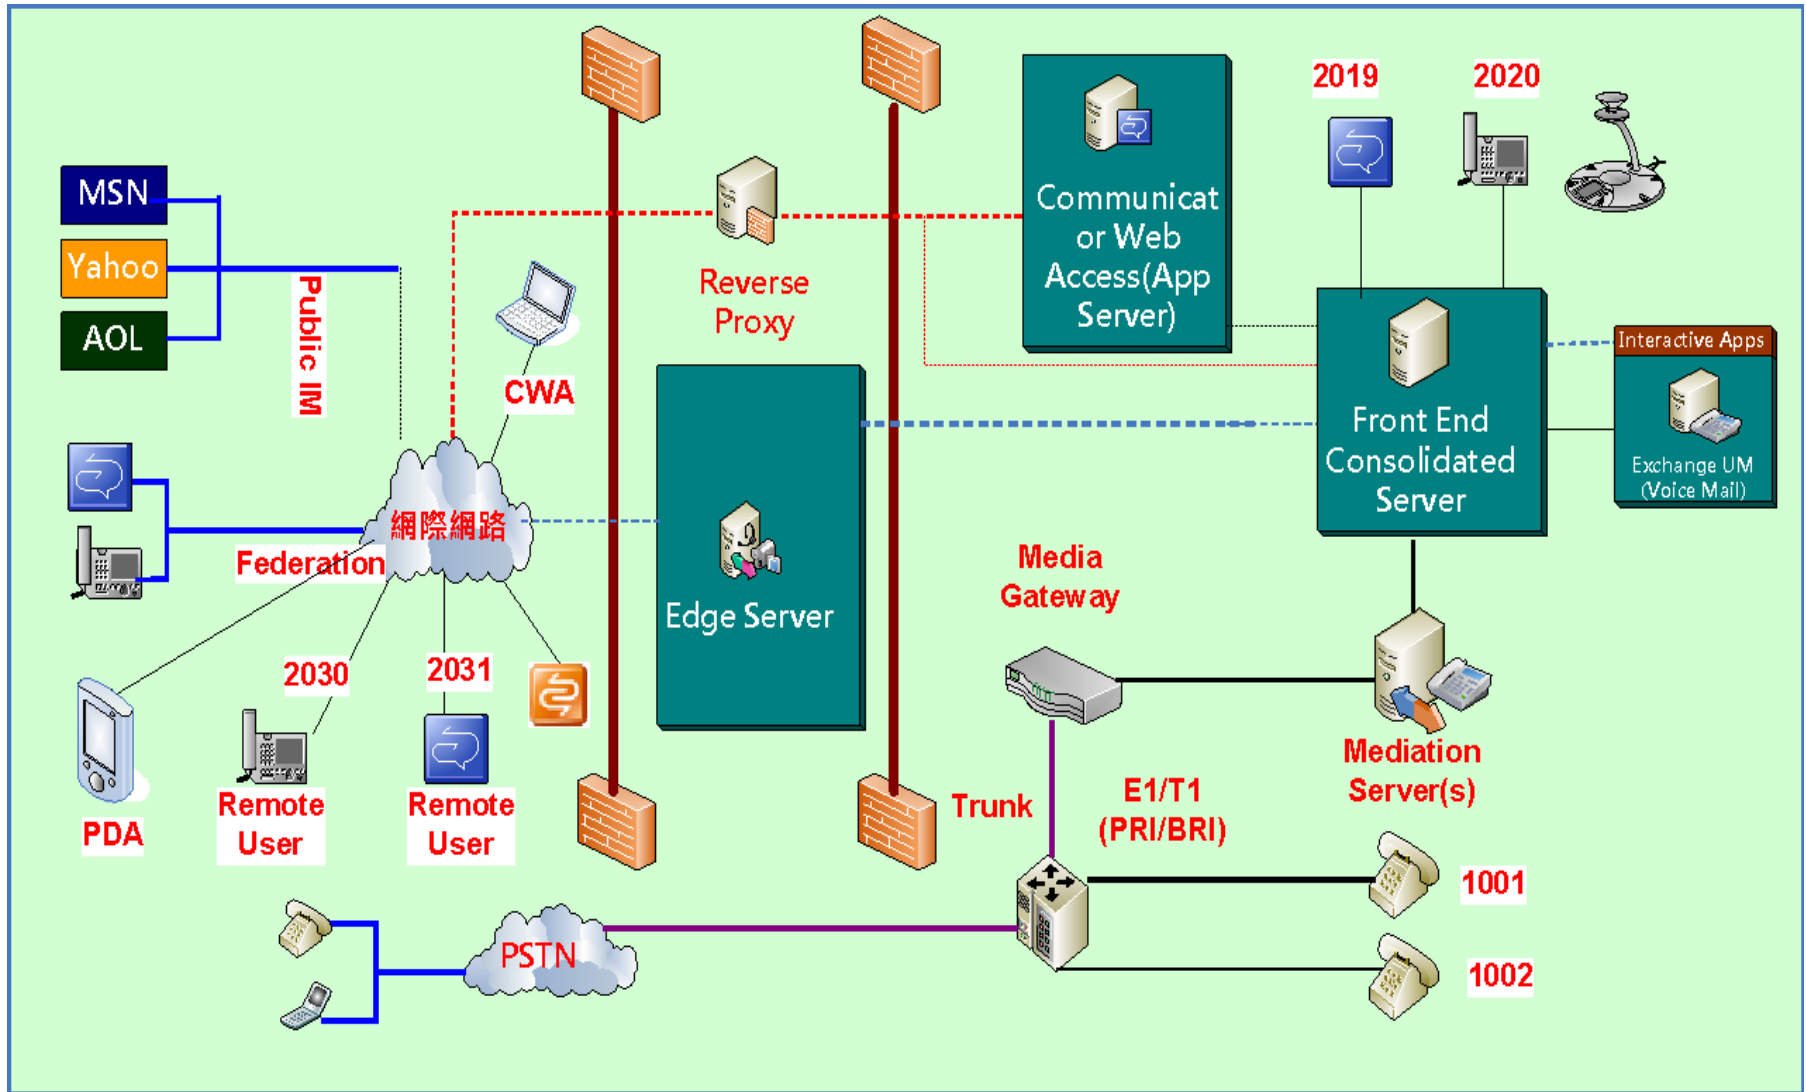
MSN
Yahoo
AOL
Public IM
Reverse Proxy
Communicator Web Access(App Server)
2019
2020
CWA
Interactive Apps
Front End Consolidated Server
Exchange UM (Voice Mail)
網際網路
Federation
Edge Server
Media Gateway
2030
2031
PDA
Remote User
Remote User
Trunk
E1/T1 (PRI/BRI)
Mediation Server(s)
1001
1002
PSTN